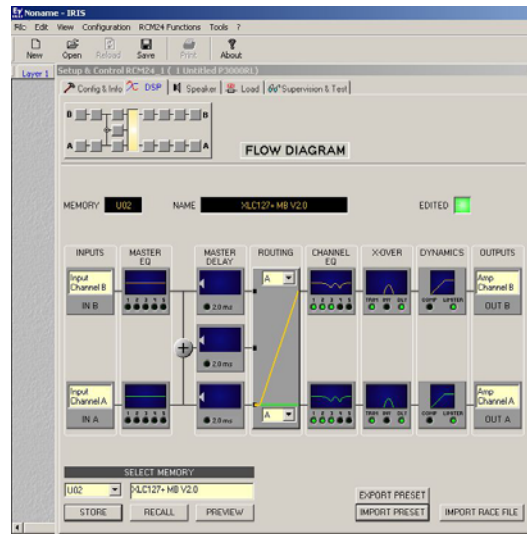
Noname - IRIS

File Edit View Configuration RCM24 Functions Tools ?

New Open Reload Save Print About

Layer 1

Setup & Control RCM24_1 ( Untitled P3000RL)

Config & Info DSP Speaker Load Supervision & Test

B B
A A

FLOW DIAGRAM

MEMORY U02 NAME XLC127+ MB V2.0 EDITED

INPUTS MASTER EQ MASTER DELAY ROUTING CHANNEL EQ X-OVER DYNAMICS OUTPUTS

Input Channel B

IN B

1 2 3 4 5

2.0 ms

A

1 2 3 4 5

TRIM BPF DLY

COMP LIMITER

Amp Channel B

OUT B

2.0 ms

Input Channel A

IN A

1 2 3 4 5

2.0 ms

A

1 2 3 4 5

TRIM BPF DLY

COMP LIMITER

Amp Channel A

OUT A

SELECT MEMORY

U02 XLC127+ MB V2.0

STORE RECALL PREVIEW

EXPORT PRESET

IMPORT PRESET IMPORT RACE FILE